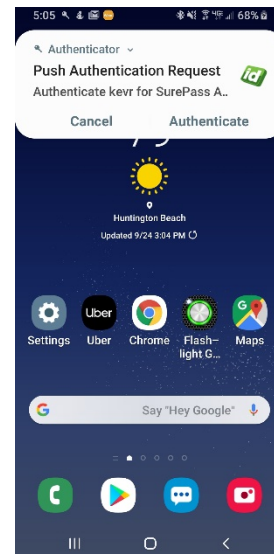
5:05

68%

Authenticator

Push Authentication Request

Authenticate kevr for SurePass A...

Cancel

Authenticate

Huntington Beach

Updated 9/24 3:04 PM

Uber

Settings

Uber

Chrome

Flash-light G...

Maps

G

Say "Hey Google"